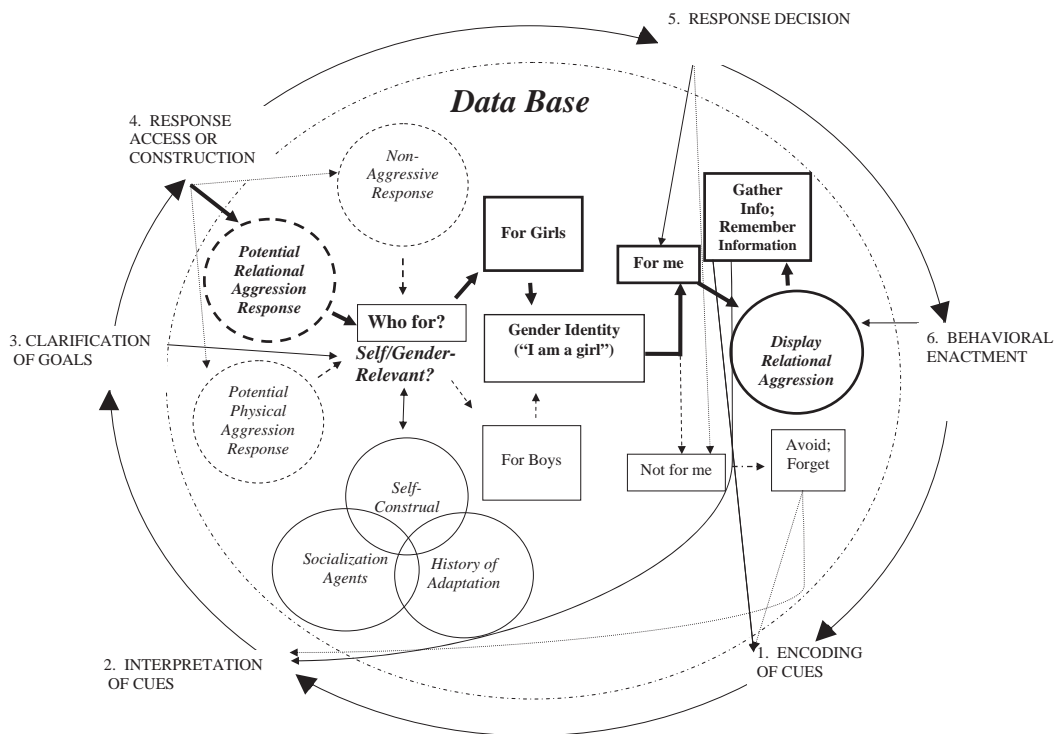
5. RESPONSE DECISION

Data Base

4. RESPONSE ACCESS OR CONSTRUCTION

Non-Aggressive Response

Gather Info; Remember Information

For Girls

For me

Potential Relational Aggression Response

Who for?

Self/Gender-Relevant?

Gender Identity ("I am a girl")

Display Relational Aggression

3. CLARIFICATION OF GOALS

6. BEHAVIORAL ENACTMENT

Potential Physical Aggression Response

For Boys

Not for me

Avoid; Forget

Self-Construal

Socialization Agents

History of Adaptation

2. INTERPRETATION OF CUES

1. ENCODING OF CUES